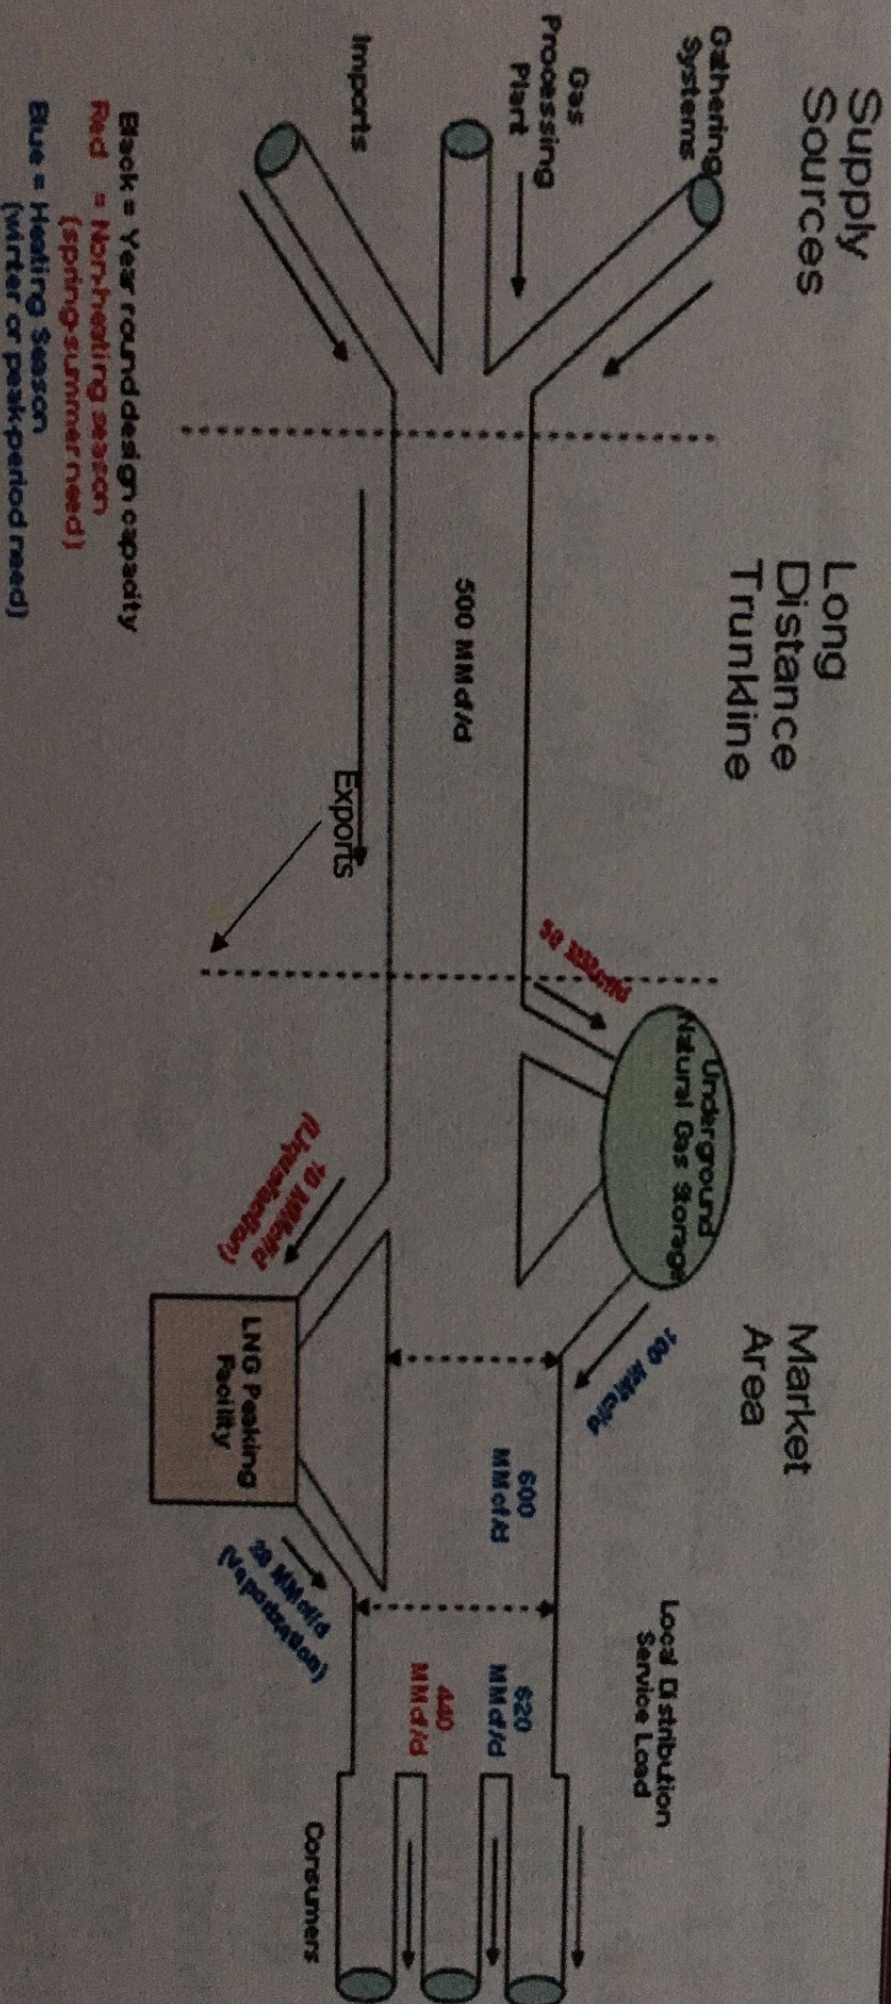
Supply Sources

Gathering Systems

Gas Processing Plant

Imports

Long Distance Trunkline

500 MMcf/d

Exports

Market Area

Underground Natural Gas Storage

30 MMcf/d

100 MMcf/d

10 MMcf/d (Liquefaction)

LNG Peaking Facility

600 MMcf/d

20 MMcf/d (Vaporization)

Local Distribution Service Load

620 MMcf/d

440 MMcf/d

Consumers

Black = Year round design capacity
Red = Non-heating season (spring-summer need)
Blue = Heating Season (winter or peak-period need)